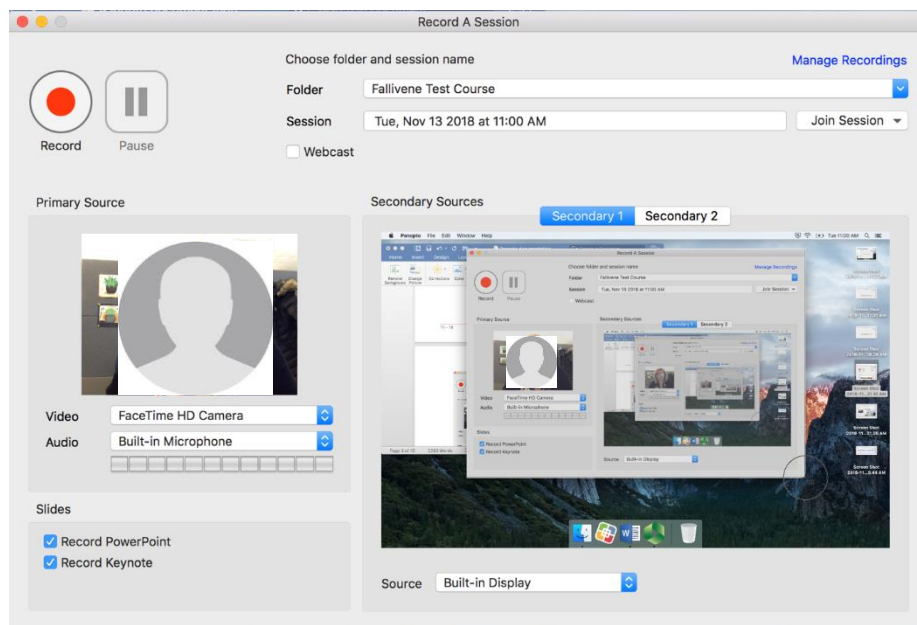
Record A Session

Record

Pause

Choose folder and session name

Manage Recordings

Folder Fallivene Test Course

Session Tue, Nov 13 2018 at 11:00 AM

Join Session

Webcast

Primary Source

Video FaceTime HD Camera

Audio Built-in Microphone

Slides

Record PowerPoint

Record Keynote

Secondary Sources

Secondary 1 Secondary 2

Panopto File Edit Window Help

Tue 11:00 AM

Record A Session

Choose folder and session name

Manage Recordings

Folder Fallivene Test Course

Session Tue, Nov 13 2018 at 11:00 AM

Join Session

Record Pause

Webcast

Primary Source

Secondary Sources

Secondary 1 Secondary 2

Video FaceTime HD Camera

Audio Built-in Microphone

Slides

Record PowerPoint

Record Keynote

Source Built-in Display

Source Built-in Display